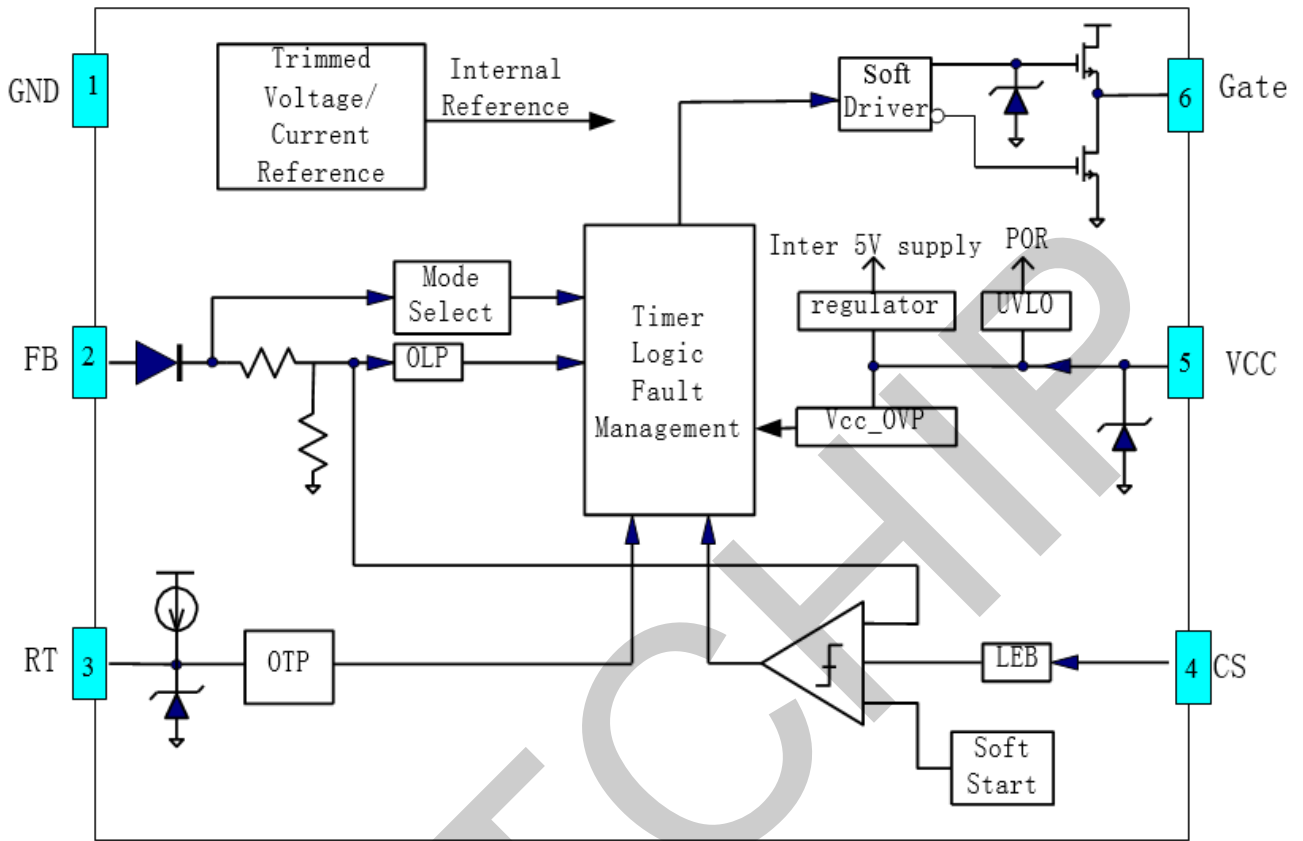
GND 1

Trimmed Voltage/ Current Reference

Internal Reference

Soft Driver

6 Gate

Inter 5V supply

POR

regulator

UVLO

Mode Select

Timer Logic Fault Management

FB 2

OLP

5 VCC

Vcc_OVP

RT 3

OTP

LEB

4 CS

Soft Start

TCHIP